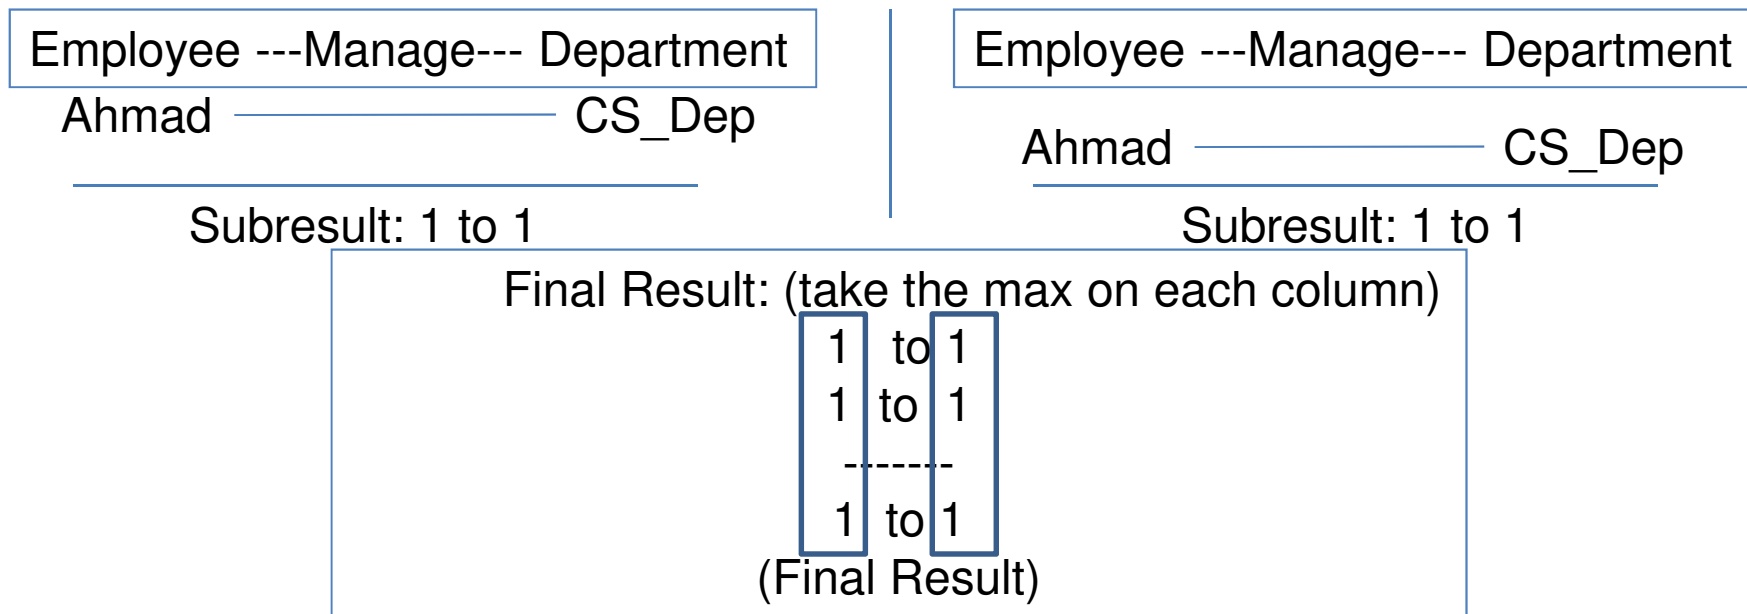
Employee ---Manage--- Department

Ahmad CS_Dep

Subresult: 1 to 1

Employee ---Manage--- Department

Ahmad CS_Dep

Subresult: 1 to 1

Final Result: (take the max on each column)

1 to 1
1 to 1
-------
1 to 1
(Final Result)